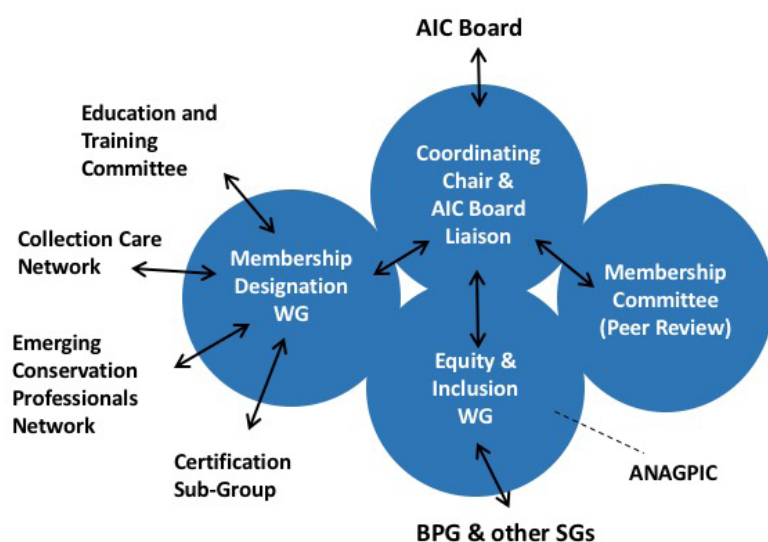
AIC Board

Education and Training Committee

Coordinating Chair & AIC Board Liaison

Collection Care Network

Membership Designation WG

Membership Committee (Peer Review)

Emerging Conservation Professionals Network

Equity & Inclusion WG

Certification Sub-Group

ANAGPIC

BPG & other SGs